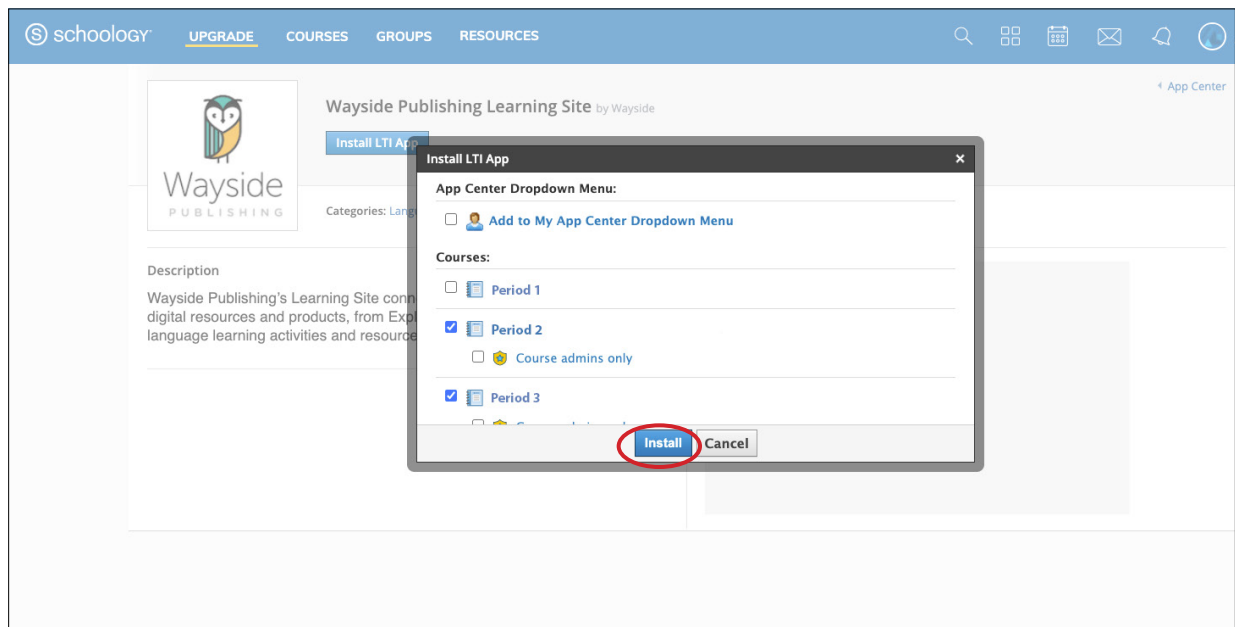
schoology UPGRADE COURSES GROUPS RESOURCES

App Center

Wayside PUBLISHING

Wayside Publishing Learning Site by Wayside

Install LTI App

Categories: Lang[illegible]

Description

Wayside Publishing's Learning Site conn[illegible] digital resources and products, from Expl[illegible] language learning activities and resource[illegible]

Install LTI App ×

App Center Dropdown Menu:

Add to My App Center Dropdown Menu

Courses:

Period 1

Period 2

Course admins only

Period 3

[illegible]

Install Cancel